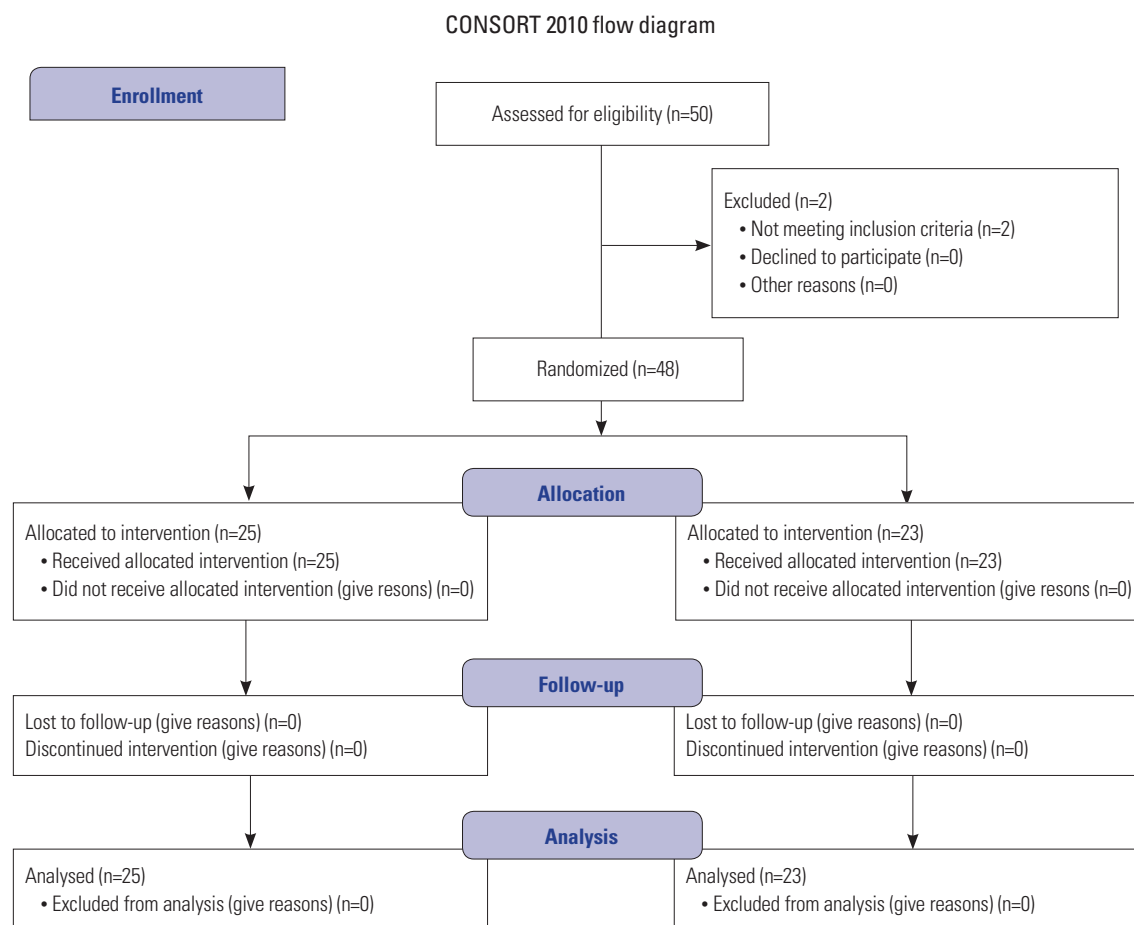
CONSORT 2010 flow diagram

Enrollment

Assessed for eligibility (n=50)

Excluded (n=2)
• Not meeting inclusion criteria (n=2)
• Declined to participate (n=0)
• Other reasons (n=0)

Randomized (n=48)

Allocation

Allocated to intervention (n=25)
• Received allocated intervention (n=25)
• Did not receive allocated intervention (give resons) (n=0)

Allocated to intervention (n=23)
• Received allocated intervention (n=23)
• Did not receive allocated intervention (give resons) (n=0)

Follow-up

Lost to follow-up (give reasons) (n=0)
Discontinued intervention (give reasons) (n=0)

Lost to follow-up (give reasons) (n=0)
Discontinued intervention (give reasons) (n=0)

Analysis

Analysed (n=25)
• Excluded from analysis (give reasons) (n=0)

Analysed (n=23)
• Excluded from analysis (give reasons) (n=0)